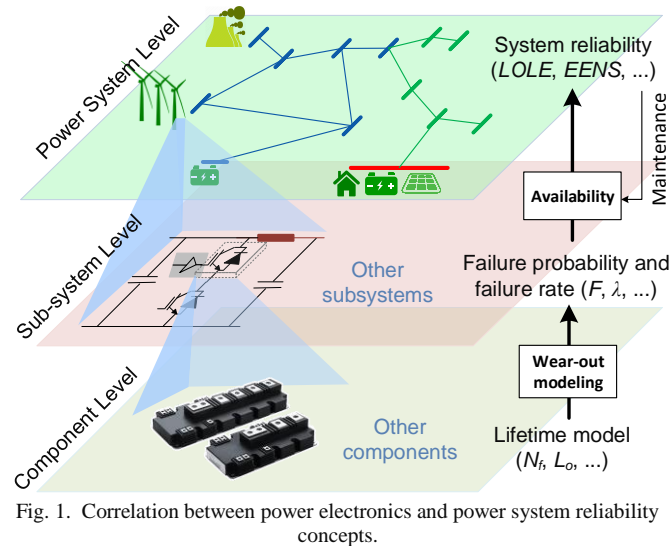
Power System Level

Sub-system Level

Component Level

System reliability ($LOLE$, $EENS$, ...)

Maintenance

Availability

Failure probability and failure rate ($F$, $\lambda$, ...)

Wear-out modeling

Lifetime model ($N_f$, $L_o$, ...)

Other subsystems

Other components

Fig. 1. Correlation between power electronics and power system reliability concepts.